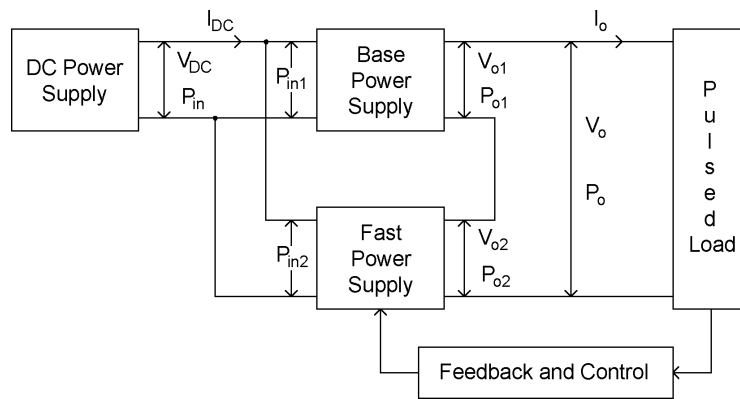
DC Power Supply

$I_{DC}$

$V_{DC}$

$P_{in}$

$P_{in1}$

Base Power Supply

$V_{o1}$

$P_{o1}$

$I_o$

$V_o$

$P_o$

Pulsed Load

$P_{in2}$

Fast Power Supply

$V_{o2}$

$P_{o2}$

Feedback and Control